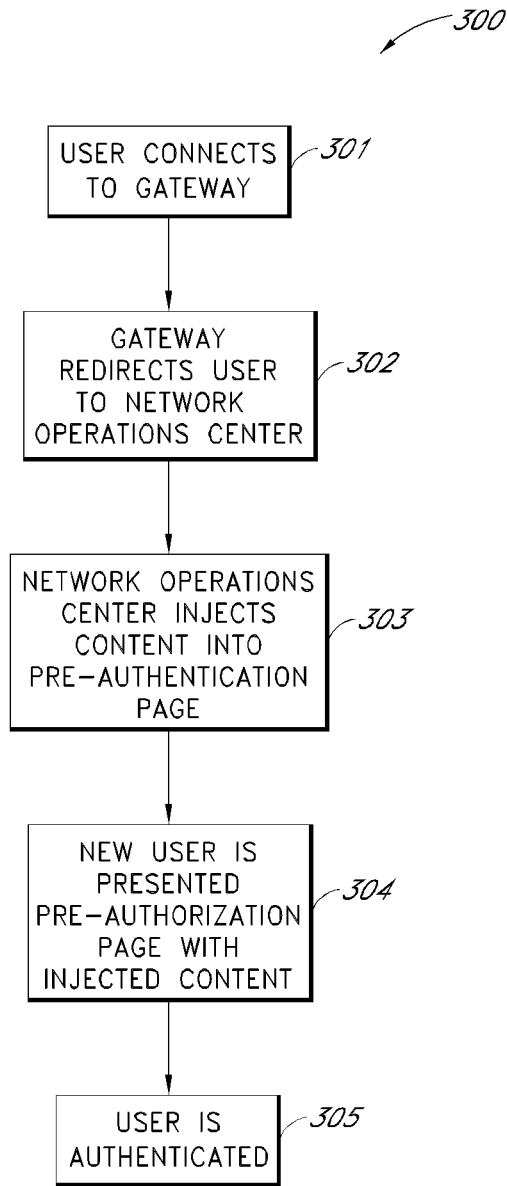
300

USER CONNECTS TO GATEWAY

301

GATEWAY REDIRECTS USER TO NETWORK OPERATIONS CENTER

302

NETWORK OPERATIONS CENTER INJECTS CONTENT INTO PRE-AUTHENTICATION PAGE

303

NEW USER IS PRESENTED PRE-AUTHORIZATION PAGE WITH INJECTED CONTENT

304

USER IS AUTHENTICATED

305